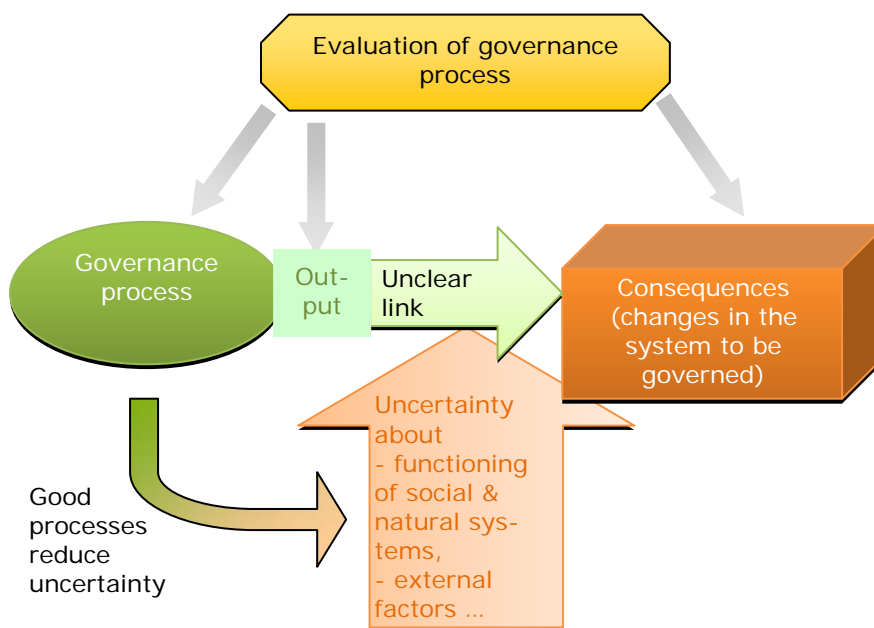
Evaluation of governance process

Governance process

Out-put

Unclear link

Consequences (changes in the system to be governed)

Uncertainty about
- functioning of social & natural sys-tems,
- external factors ...

Good processes reduce uncertainty